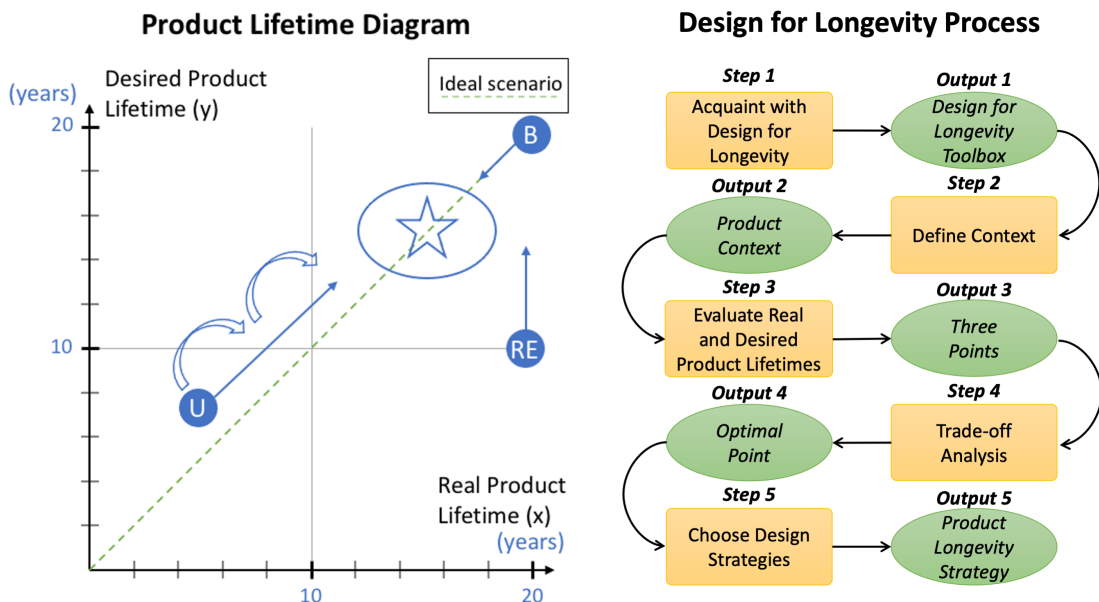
Product Lifetime Diagram

(years)

Desired Product Lifetime (y)

Ideal scenario

20

B

10

RE

U

Real Product Lifetime (x)

(years)

10

20

Design for Longevity Process

Step 1

Acquaint with Design for Longevity

Output 1

Design for Longevity Toolbox

Output 2

Product Context

Step 2

Define Context

Step 3

Evaluate Real and Desired Product Lifetimes

Output 3

Three Points

Output 4

Optimal Point

Step 4

Trade-off Analysis

Step 5

Choose Design Strategies

Output 5

Product Longevity Strategy